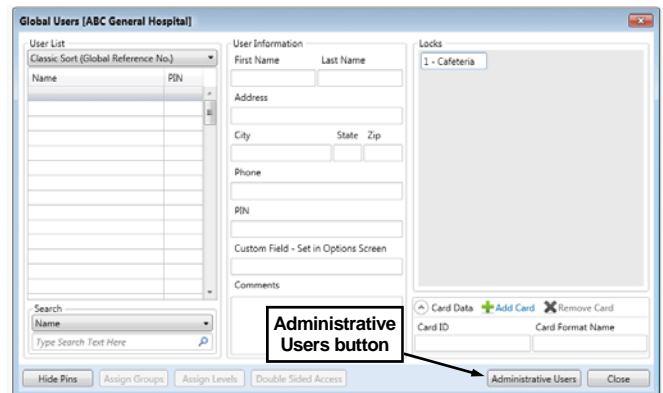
Global Users [ABC General Hospital]

User List

Classic Sort (Global Reference No.)

| Name | PIN |
|---|---|

Search

Name

Type Search Text Here

User Information

First Name

Last Name

Address

City

State

Zip

Phone

PIN

Custom Field - Set in Options Screen

Comments

Locks

1 - Cafeteria

Card Data

Add Card

Remove Card

Card ID

Card Format Name

Administrative Users button

Hide Pins

Assign Groups

Assign Levels

Double Sided Access

Administrative Users

Close